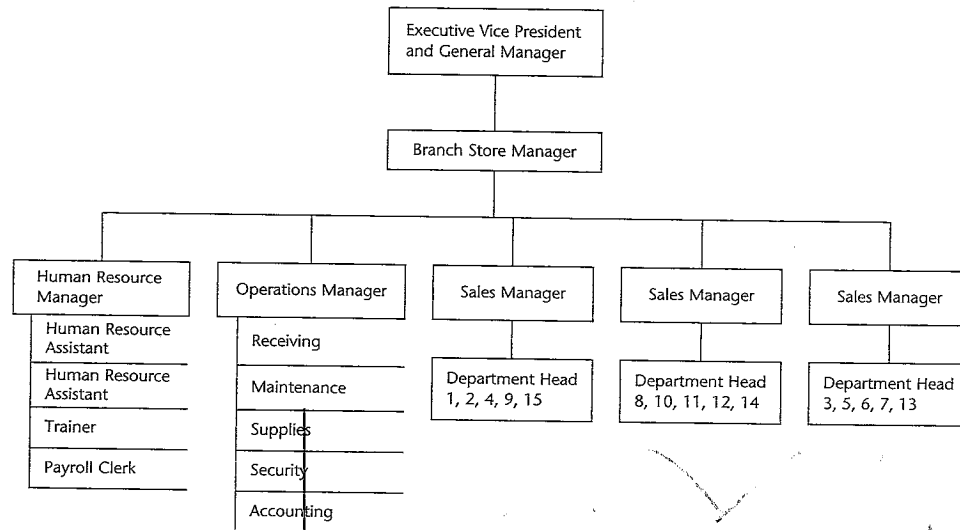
Executive Vice President and General Manager

Branch Store Manager

Human Resource Manager

Human Resource Assistant

Human Resource Assistant

Trainer

Payroll Clerk

Operations Manager

Receiving

Maintenance

Supplies

Security

Accounting

Sales Manager

Department Head 1, 2, 4, 9, 15

Sales Manager

Department Head 8, 10, 11, 12, 14

Sales Manager

Department Head 3, 5, 6, 7, 13